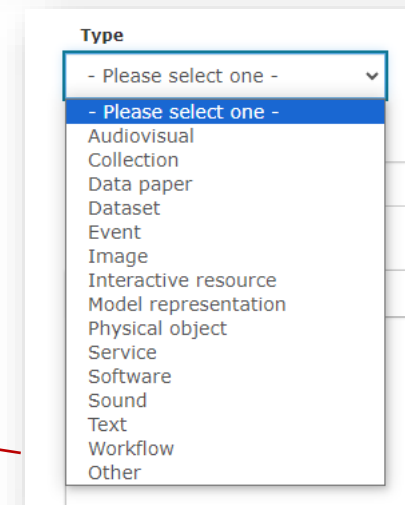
Type

- Please select one -

- Please select one -
Audiovisual
Collection
Data paper
Dataset
Event
Image
Interactive resource
Model representation
Physical object
Service
Software
Sound
Text
Workflow
Other